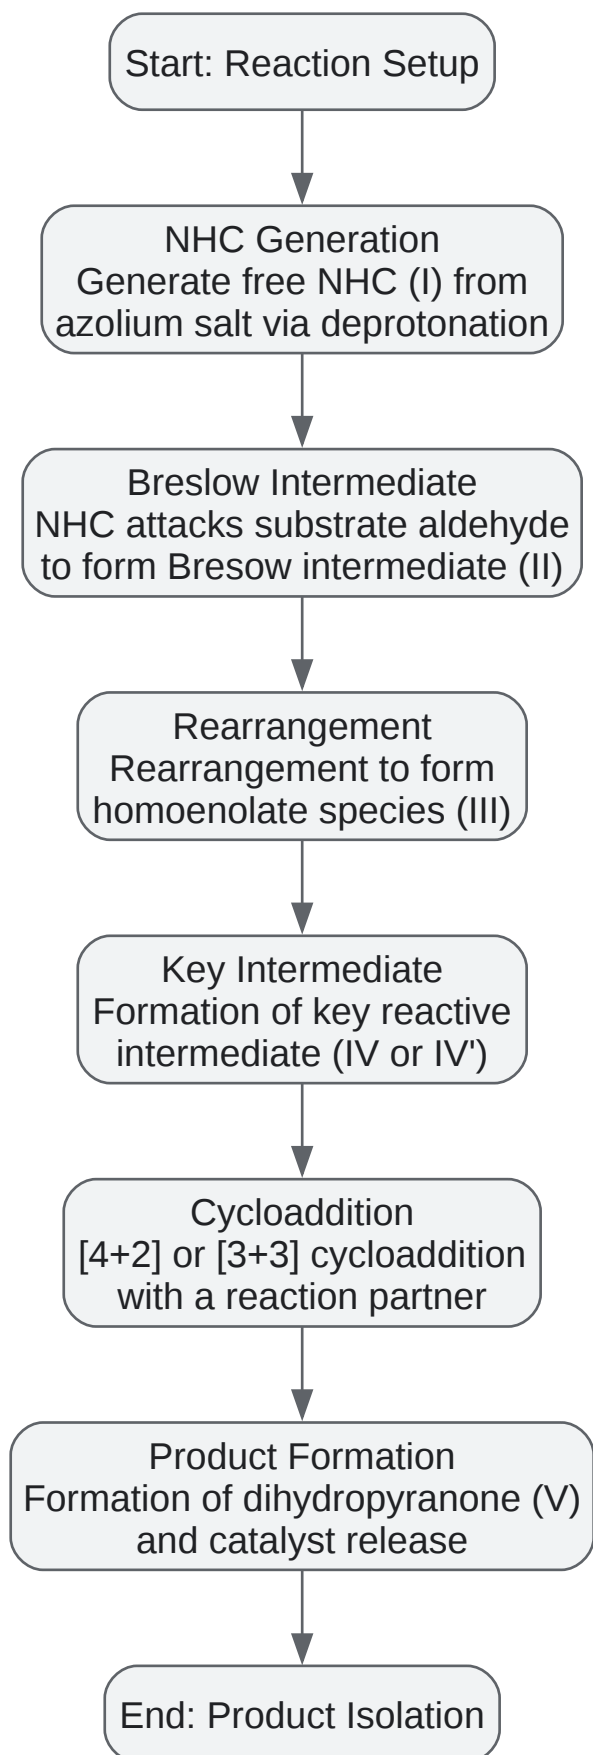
Start: Reaction Setup

NHC Generation
Generate free NHC (I) from azolium salt via deprotonation

Breslow Intermediate
NHC attacks substrate aldehyde to form Bresow intermediate (II)

Rearrangement
Rearrangement to form homoenolate species (III)

Key Intermediate
Formation of key reactive intermediate (IV or IV')

Cycloaddition
[4+2] or [3+3] cycloaddition with a reaction partner

Product Formation
Formation of dihydropyranone (V) and catalyst release

End: Product Isolation